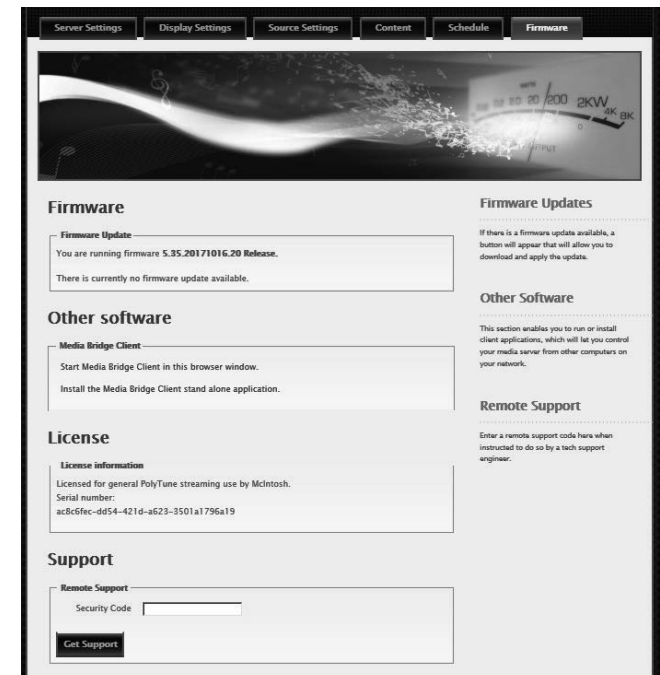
Server Settings Display Settings Source Settings Content Schedule Firmware

20 200 2KW 4K 8K

Firmware

Firmware Update

You are running firmware 5.35.20171016.20 Release.

There is currently no firmware update available.

Other software

Media Bridge Client

Start Media Bridge Client in this browser window.

Install the Media Bridge Client stand alone application.

License

License information

Licensed for general PolyTune streaming use by McIntosh.
Serial number:
ac8c6fec-dd54-421d-a623-3501a1796a19

Support

Remote Support

Security Code

Get Support

Firmware Updates

If there is a firmware update available, a button will appear that will allow you to download and apply the update.

Other Software

This section enables you to run or install client applications, which will let you control your media server from other computers on your network.

Remote Support

Enter a remote support code here when instructed to do so by a tech support engineer.